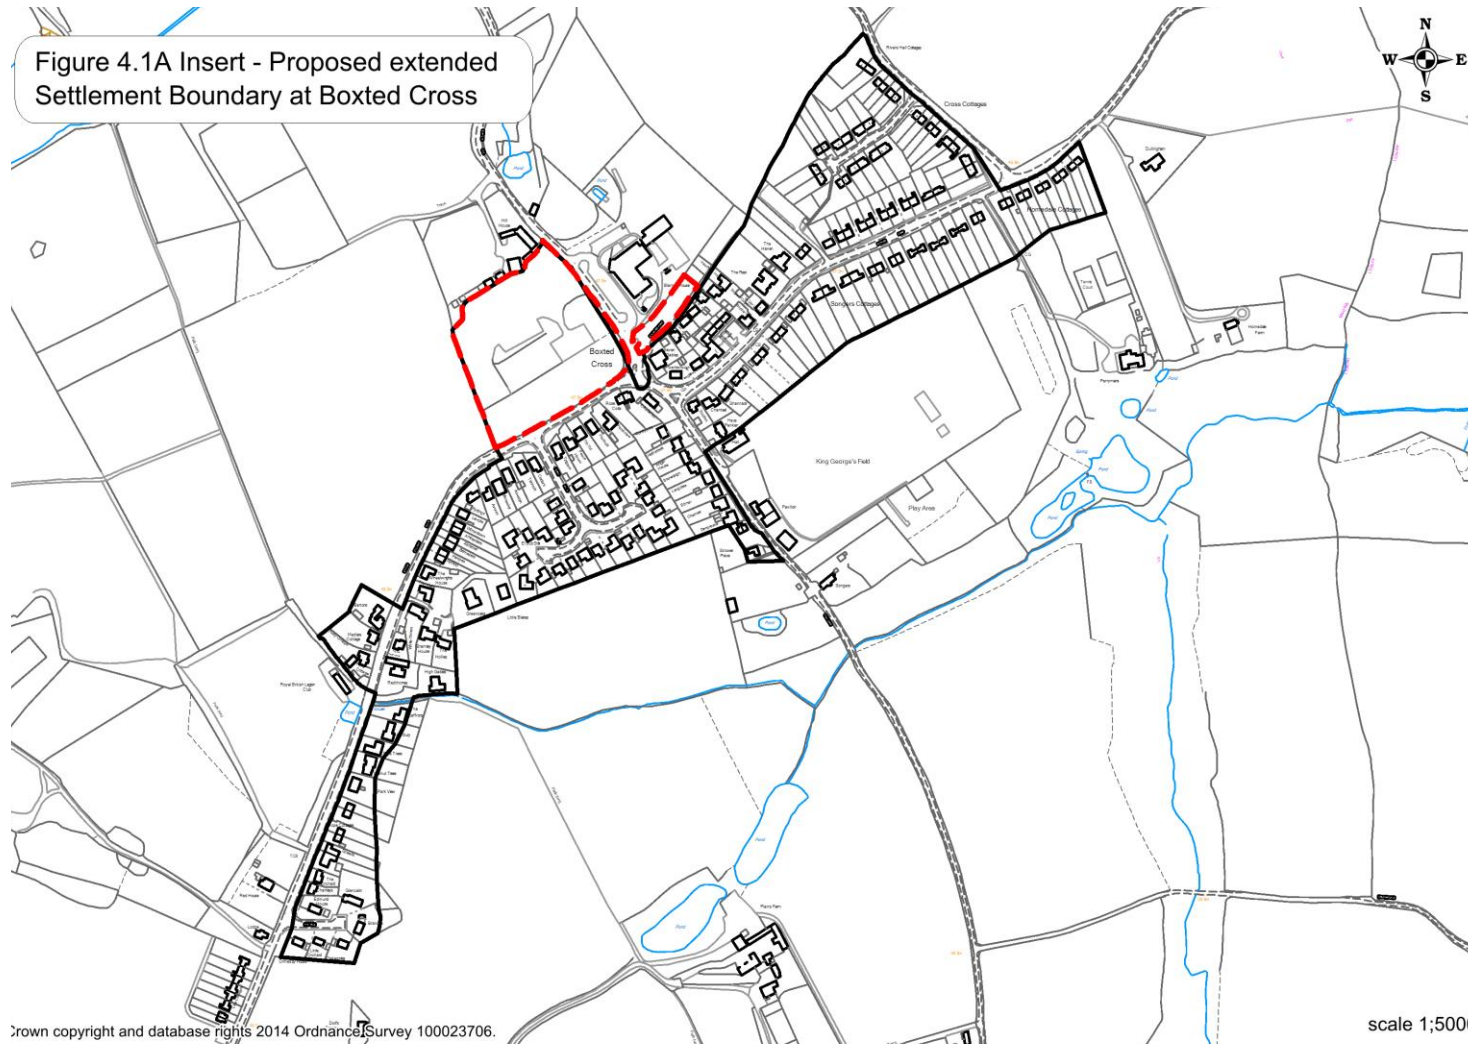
Figure 4.1A Insert - Proposed extended Settlement Boundary at Boxted Cross

N
W
E
S

Cross Cottages

Boxted Cross

Songers Cottages

King George's Field

Play Area

Pond

Pond

Pond

Pond

Little Steep

Royal British Legion Club

Park View

Red House

Rivers Hall Cottages

Homedale Cottages

Homedale Farm

Pavilion

Songes

Spring

Pond

Crown copyright and database rights 2014 Ordnance Survey 100023706.

scale 1;500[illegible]